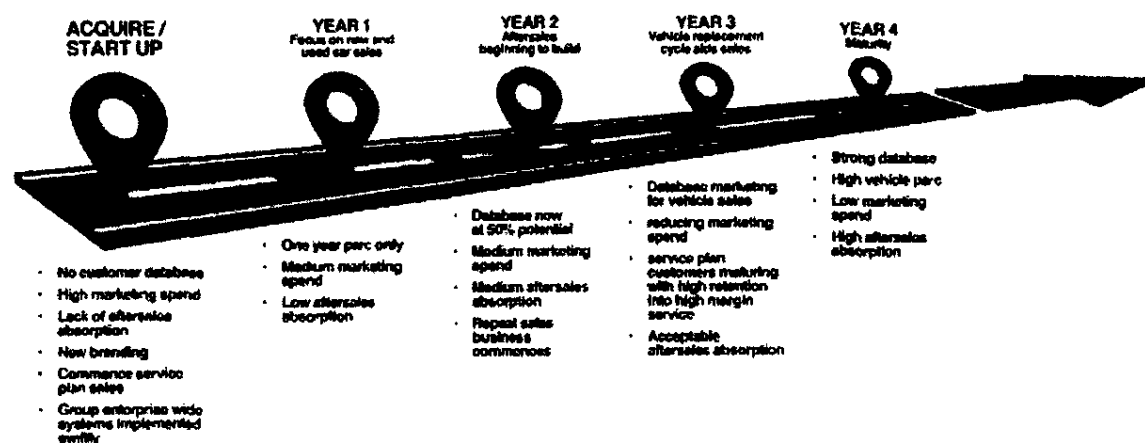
ACQUIRE / START UP

- No customer database
- High marketing spend
- Lack of aftersales absorption
- New branding
- Commence service plan sales
- Group enterprise wide systems implemented swiftly

YEAR 1
Focus on new and used car sales

- One year parc only
- Medium marketing spend
- Low aftersales absorption

YEAR 2
Aftersales beginning to build

- Database now at 50% potential
- Medium marketing spend
- Medium aftersales absorption
- Repeat sales business commences

YEAR 3
Vehicle replacement cycle aids sales

- Database marketing for vehicle sales
- reducing marketing spend
- service plan customers maturing with high retention into high margin service
- Acceptable aftersales absorption

YEAR 4
Maturity

- Strong database
- High vehicle parc
- Low marketing spend
- High aftersales absorption